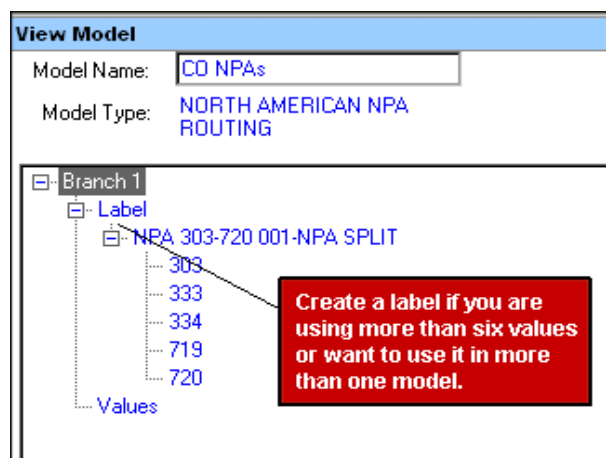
View Model

Model Name: CO NPAs

Model Type: NORTH AMERICAN NPA ROUTING

Branch 1
Label
NPA 303-720 001-NPA SPLIT
303
333
334
719
720
Values

Create a label if you are using more than six values or want to use it in more than one model.